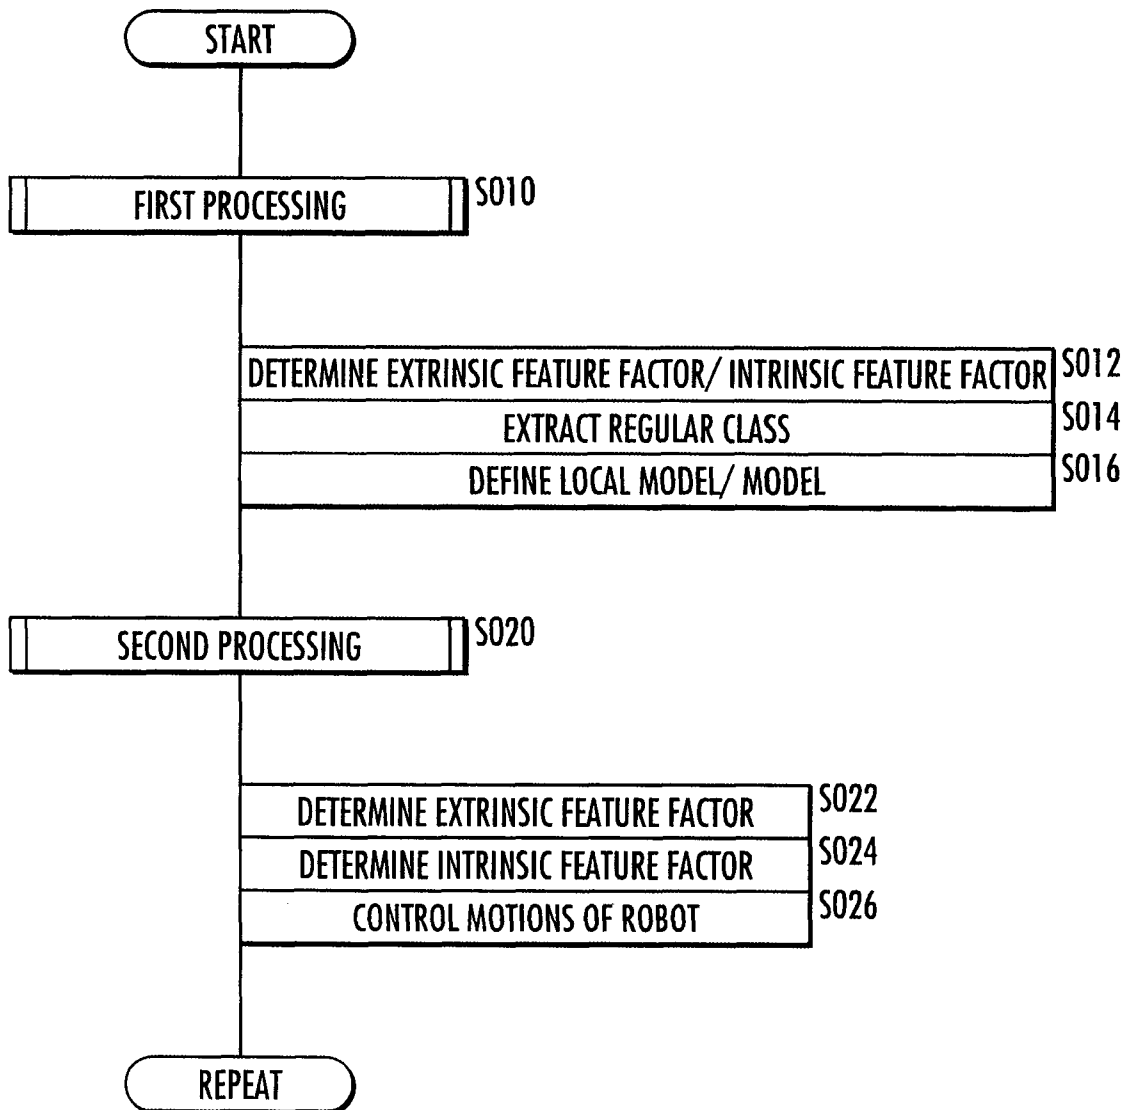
START

FIRST PROCESSING
S010

DETERMINE EXTRINSIC FEATURE FACTOR/ INTRINSIC FEATURE FACTOR
S012
EXTRACT REGULAR CLASS
S014
DEFINE LOCAL MODEL/ MODEL
S016

SECOND PROCESSING
S020

DETERMINE EXTRINSIC FEATURE FACTOR
S022
DETERMINE INTRINSIC FEATURE FACTOR
S024
CONTROL MOTIONS OF ROBOT
S026

REPEAT